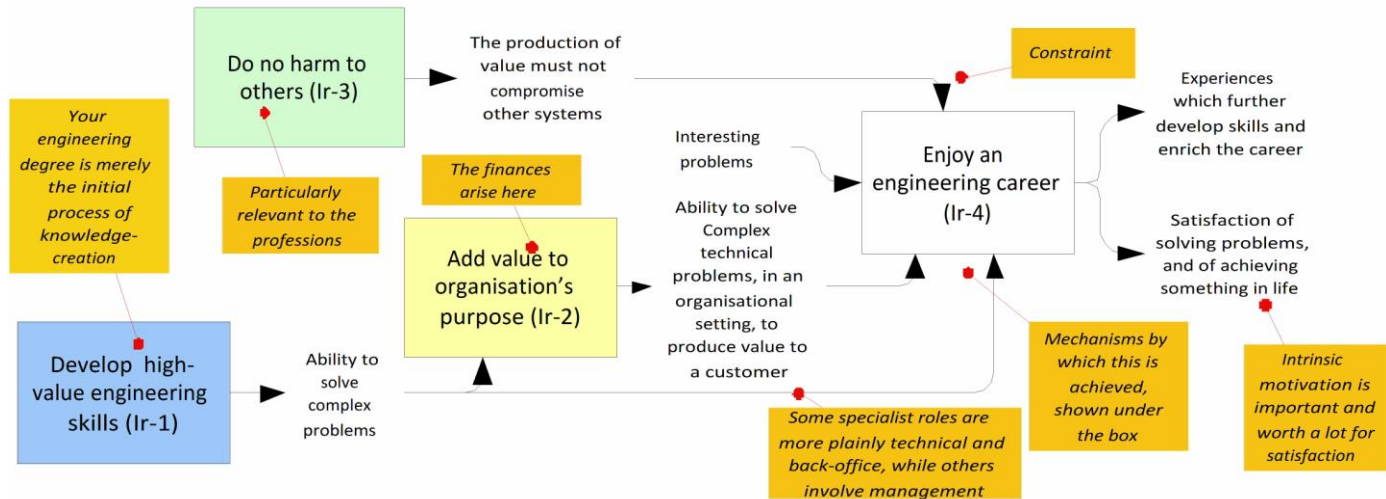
Your engineering degree is merely the initial process of knowledge-creation

Do no harm to others (Ir-3)

Particularly relevant to the professions

The production of value must not compromise other systems

Constraint

Develop high-value engineering skills (Ir-1)

Ability to solve complex problems

The finances arise here

Add value to organisation's purpose (Ir-2)

Interesting problems

Ability to solve Complex technical problems, in an organisational setting, to produce value to a customer

Enjoy an engineering career (Ir-4)

Experiences which further develop skills and enrich the career

Satisfaction of solving problems, and of achieving something in life

Mechanisms by which this is achieved, shown under the box

Intrinsic motivation is important and worth a lot for satisfaction

Some specialist roles are more plainly technical and back-office, while others involve management